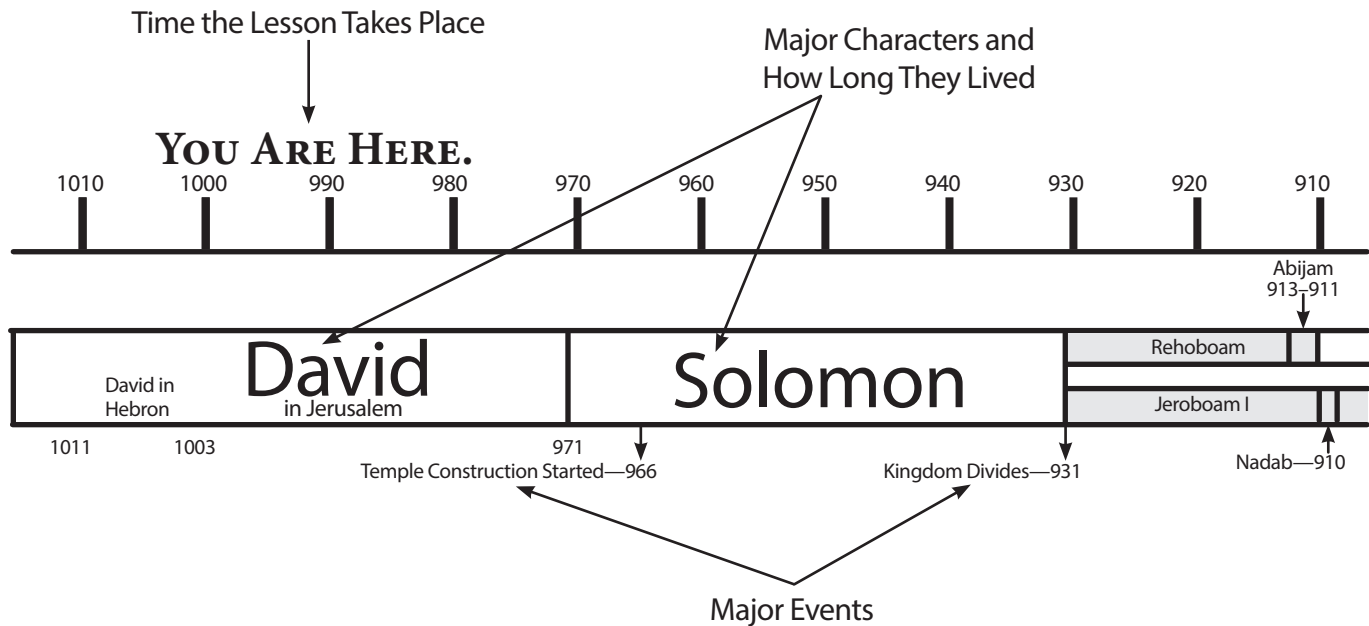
Time the Lesson Takes Place

Major Characters and How Long They Lived

YOU ARE HERE.

1010 1000 990 980 970 960 950 940 930 920 910

Abijam
913–911

David in Hebron

David
in Jerusalem

Solomon

Rehoboam

Jeroboam I

1011 1003 971

Temple Construction Started—966

Kingdom Divides—931

Nadab—910

Major Events